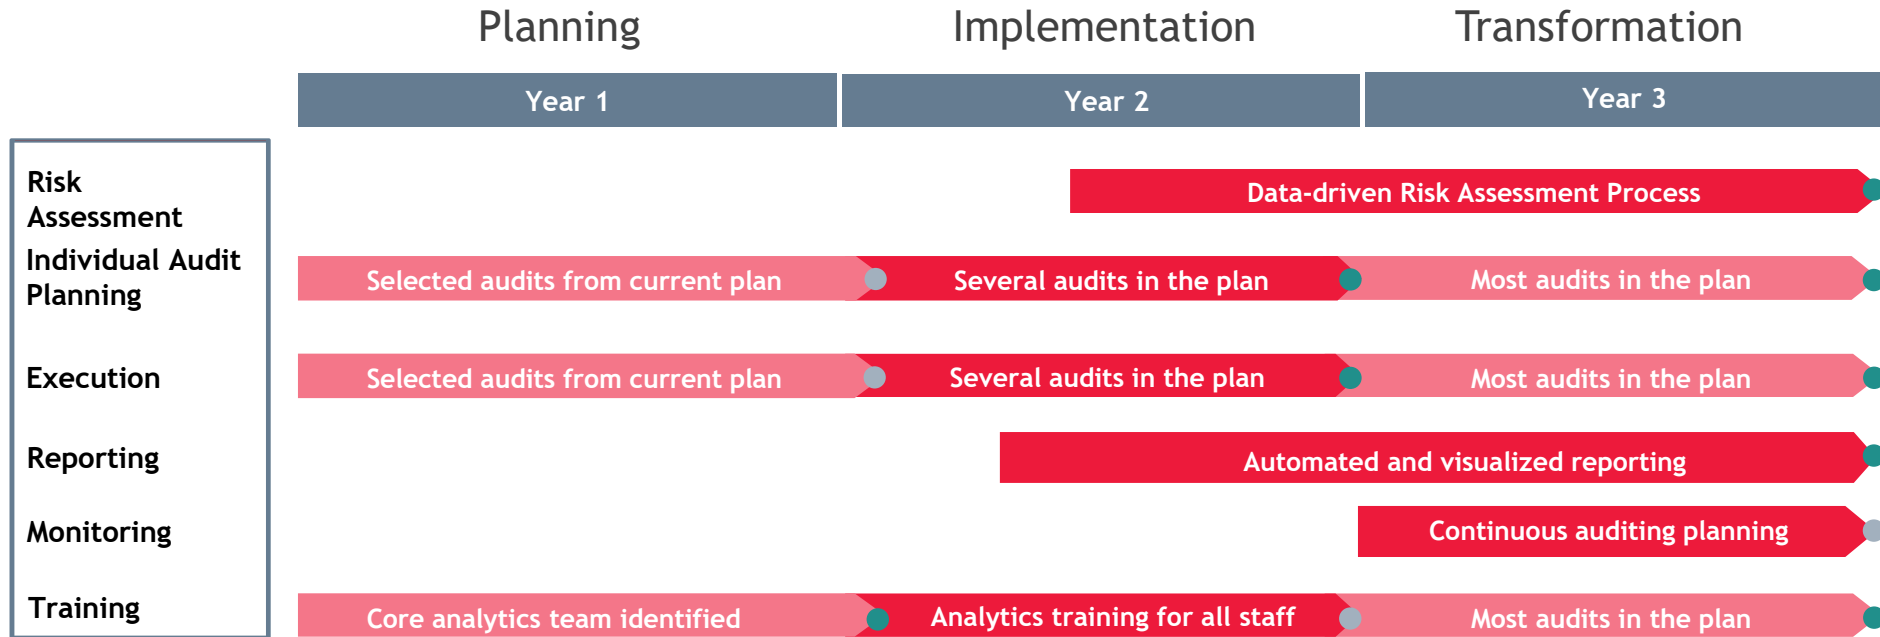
Planning

Implementation

Transformation

| Year 1 | Year 2 | Year 3 |
|---|---|---|

Risk Assessment

Individual Audit Planning

Execution

Reporting

Monitoring

Training

Data-driven Risk Assessment Process

Selected audits from current plan

Several audits in the plan

Most audits in the plan

Selected audits from current plan

Several audits in the plan

Most audits in the plan

Automated and visualized reporting

Continuous auditing planning

Core analytics team identified

Analytics training for all staff

Most audits in the plan